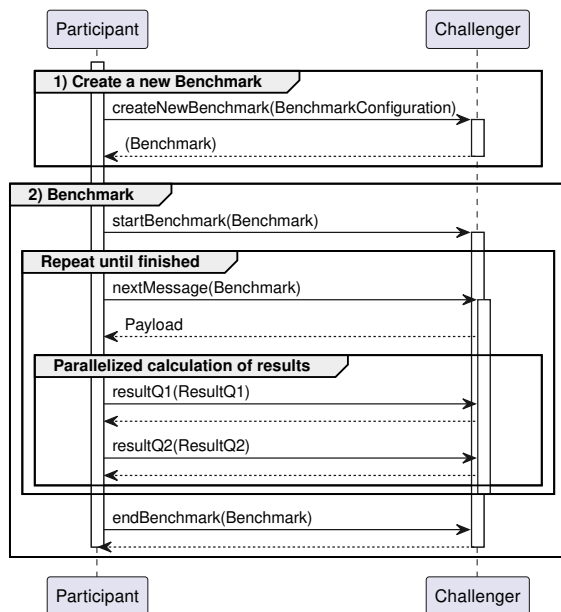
Participant

Challenger

1) Create a new Benchmark

createNewBenchmark(BenchmarkConfiguration)

(Benchmark)

2) Benchmark

startBenchmark(Benchmark)

Repeat until finished

nextMessage(Benchmark)

Payload

Parallelized calculation of results

resultQ1(ResultQ1)

resultQ2(ResultQ2)

endBenchmark(Benchmark)

Participant

Challenger